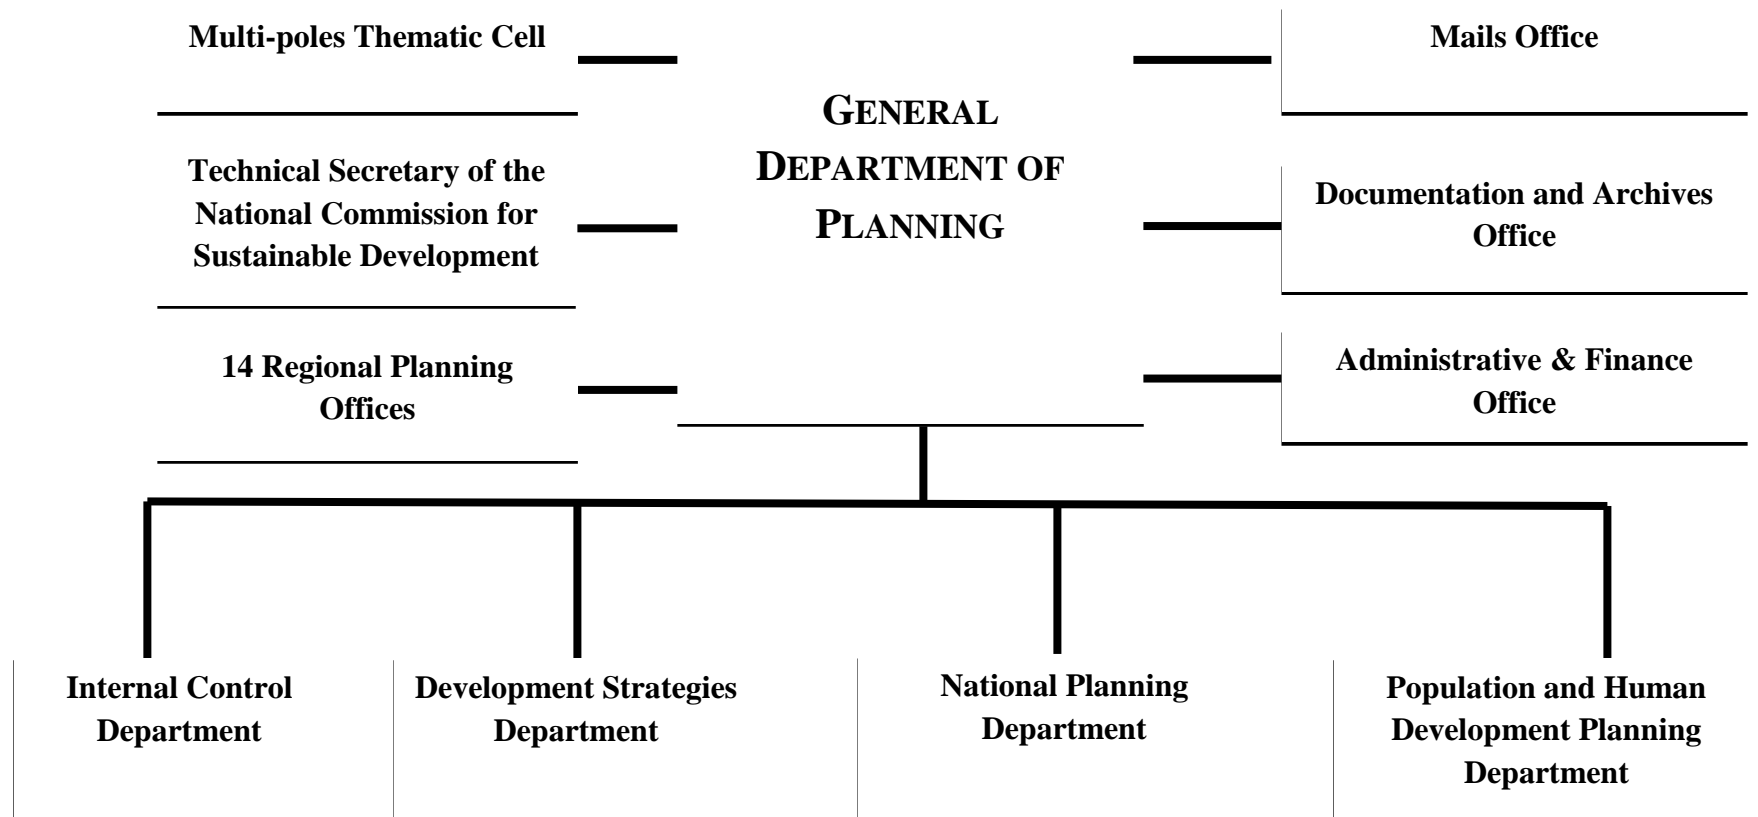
Multi-poles Thematic Cell

Mails Office

GENERAL DEPARTMENT OF PLANNING

Technical Secretary of the National Commission for Sustainable Development

Documentation and Archives Office

14 Regional Planning Offices

Administrative & Finance Office

Internal Control Department

Development Strategies Department

National Planning Department

Population and Human Development Planning Department